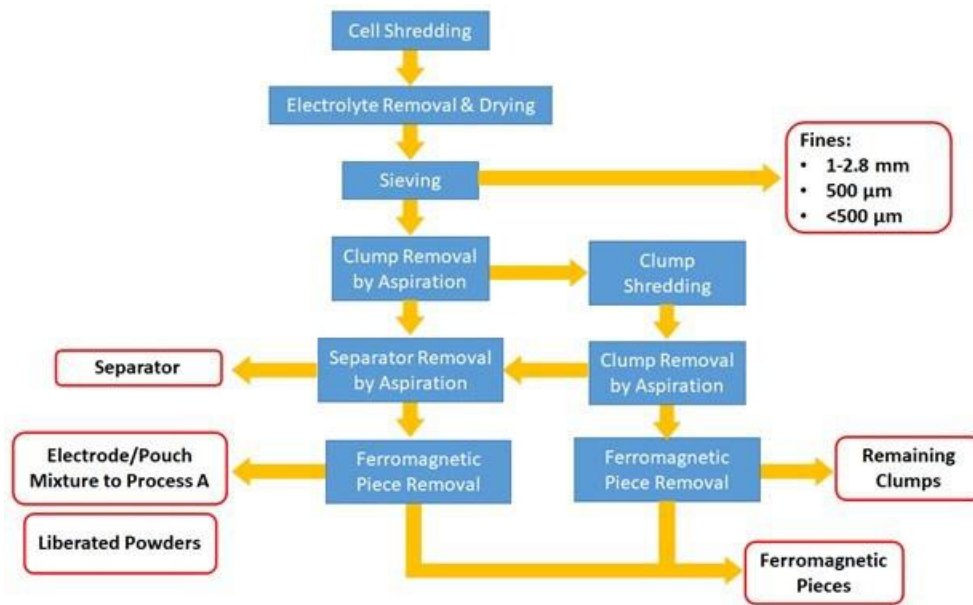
Cell Shredding

Electrolyte Removal & Drying

Sieving

Fines:
• 1-2.8 mm
• 500 µm
• <500 µm

Clump Removal by Aspiration

Clump Shredding

Separator

Separator Removal by Aspiration

Clump Removal by Aspiration

Electrode/Pouch Mixture to Process A

Ferromagnetic Piece Removal

Ferromagnetic Piece Removal

Remaining Clumps

Liberated Powders

Ferromagnetic Pieces